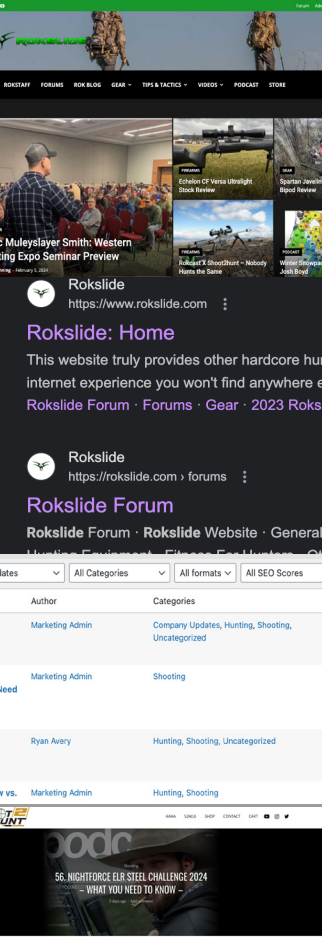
Forum Ad

ROKSLIDE

ROKSTAFF FORUMS ROK BLOG GEAR TIPS & TACTICS VIDEOS PODCAST STORE

C Muleyslayer Smith: Western ting Expo Seminar Preview

nning · February 5, 2024

FIREARMS
Echelon CF Versa Ultralight Stock Review

GEAR
Spartan Javelin Bipod Review

FIREARMS
Rokslide X Shoot2hunt – Nobody Hunts the Same

PODCAST
Winter Snowpa Josh Boyd

Rokslide
https://www.rokslide.com

Rokslide: Home

This website truly provides other hardcore hu internet experience you won't find anywhere e

Rokslide Forum · Forums · Gear · 2023 Roks

Rokslide
https://rokslide.com › forums

Rokslide Forum

Rokslide Forum · Rokslide Website · General

dates | All Categories | All formats | All SEO Scores

| | Author | Categories |
|---|---|---|
| | Marketing Admin | Company Updates, Hunting, Shooting, Uncategorized |
| Need | Marketing Admin | Shooting |
| | Ryan Avery | Hunting, Shooting, Uncategorized |
| w vs. | Marketing Admin | Hunting, Shooting |

HOME SINGLE SHOP CONTACT CART

56. NIGHTFORCE ELR STEEL CHALLENGE 2024 – WHAT YOU NEED TO KNOW –